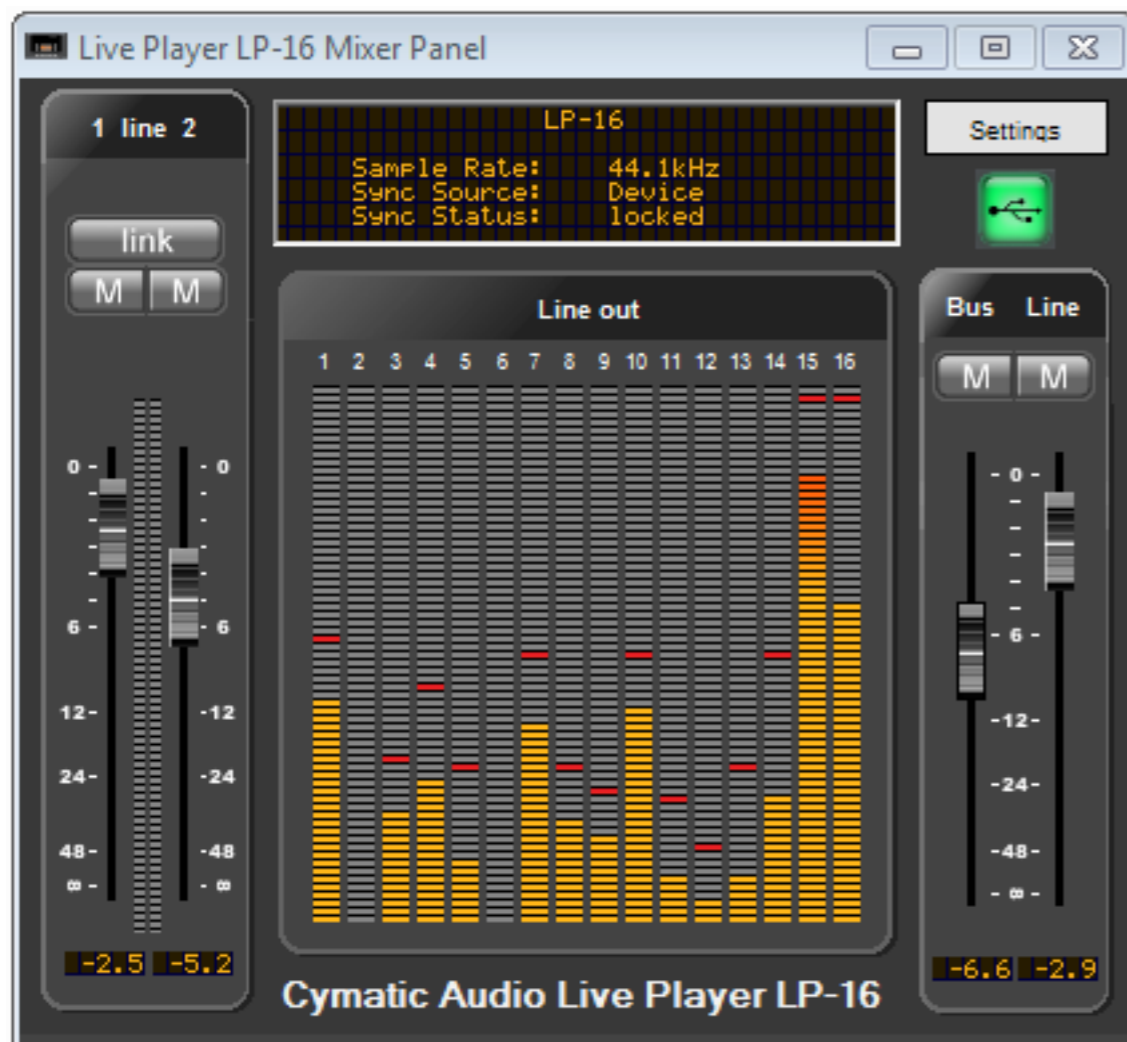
Live Player LP-16 Mixer Panel

1 line 2

link

M M

0 - 0
6 - 6
12 -12
24 -24
48 -48
∞ - ∞

-2.5 -5.2

LP-16

Sample Rate: 44.1kHz
Sync Source: Device
Sync Status: locked

Line out

1 2 3 4 5 6 7 8 9 10 11 12 13 14 15 16

Settings

Bus Line

M M

- 0 -
- 6 -
-12-
-24-
-48-
- ∞ -

-6.6 -2.9

Cymatic Audio Live Player LP-16